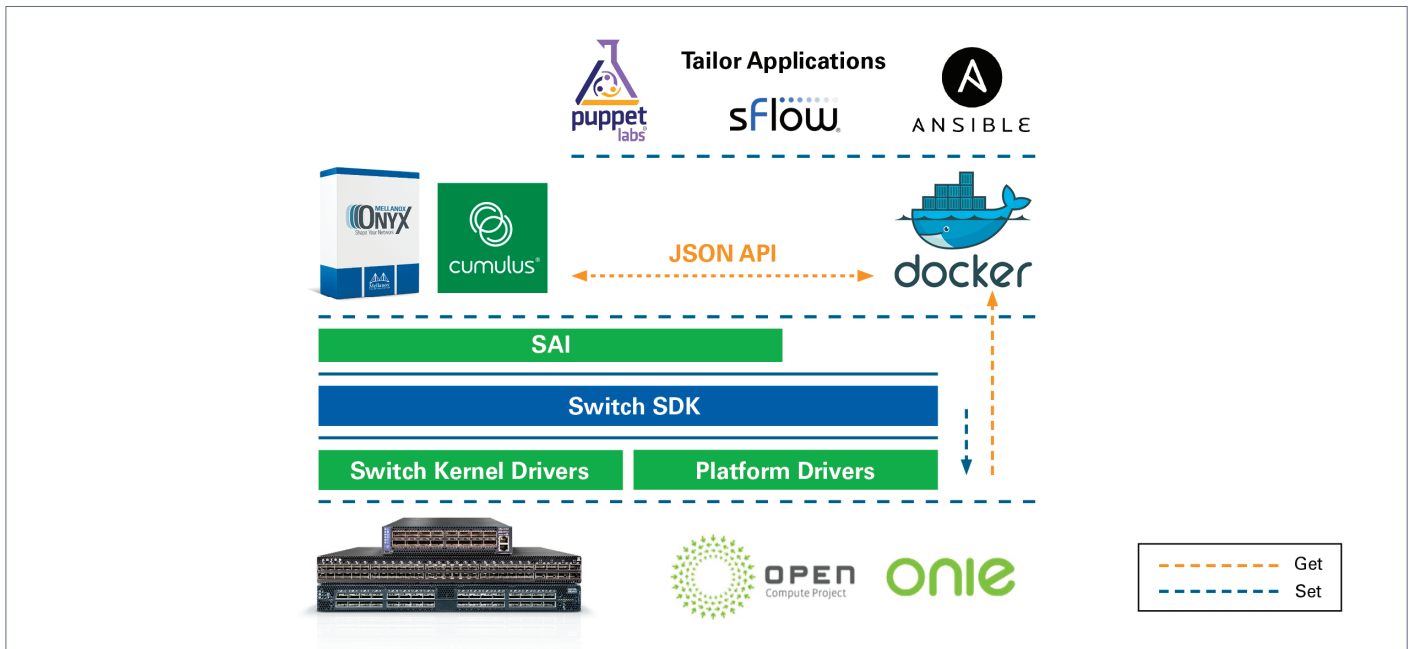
puppet labs

Tailor Applications

sFlow

ANSIBLE

MELLANOX ONYX Shape Your Network

cumulus

JSON API

docker

SAI

Switch SDK

Switch Kernel Drivers

Platform Drivers

OPEN Compute Project

onie

Get

Set